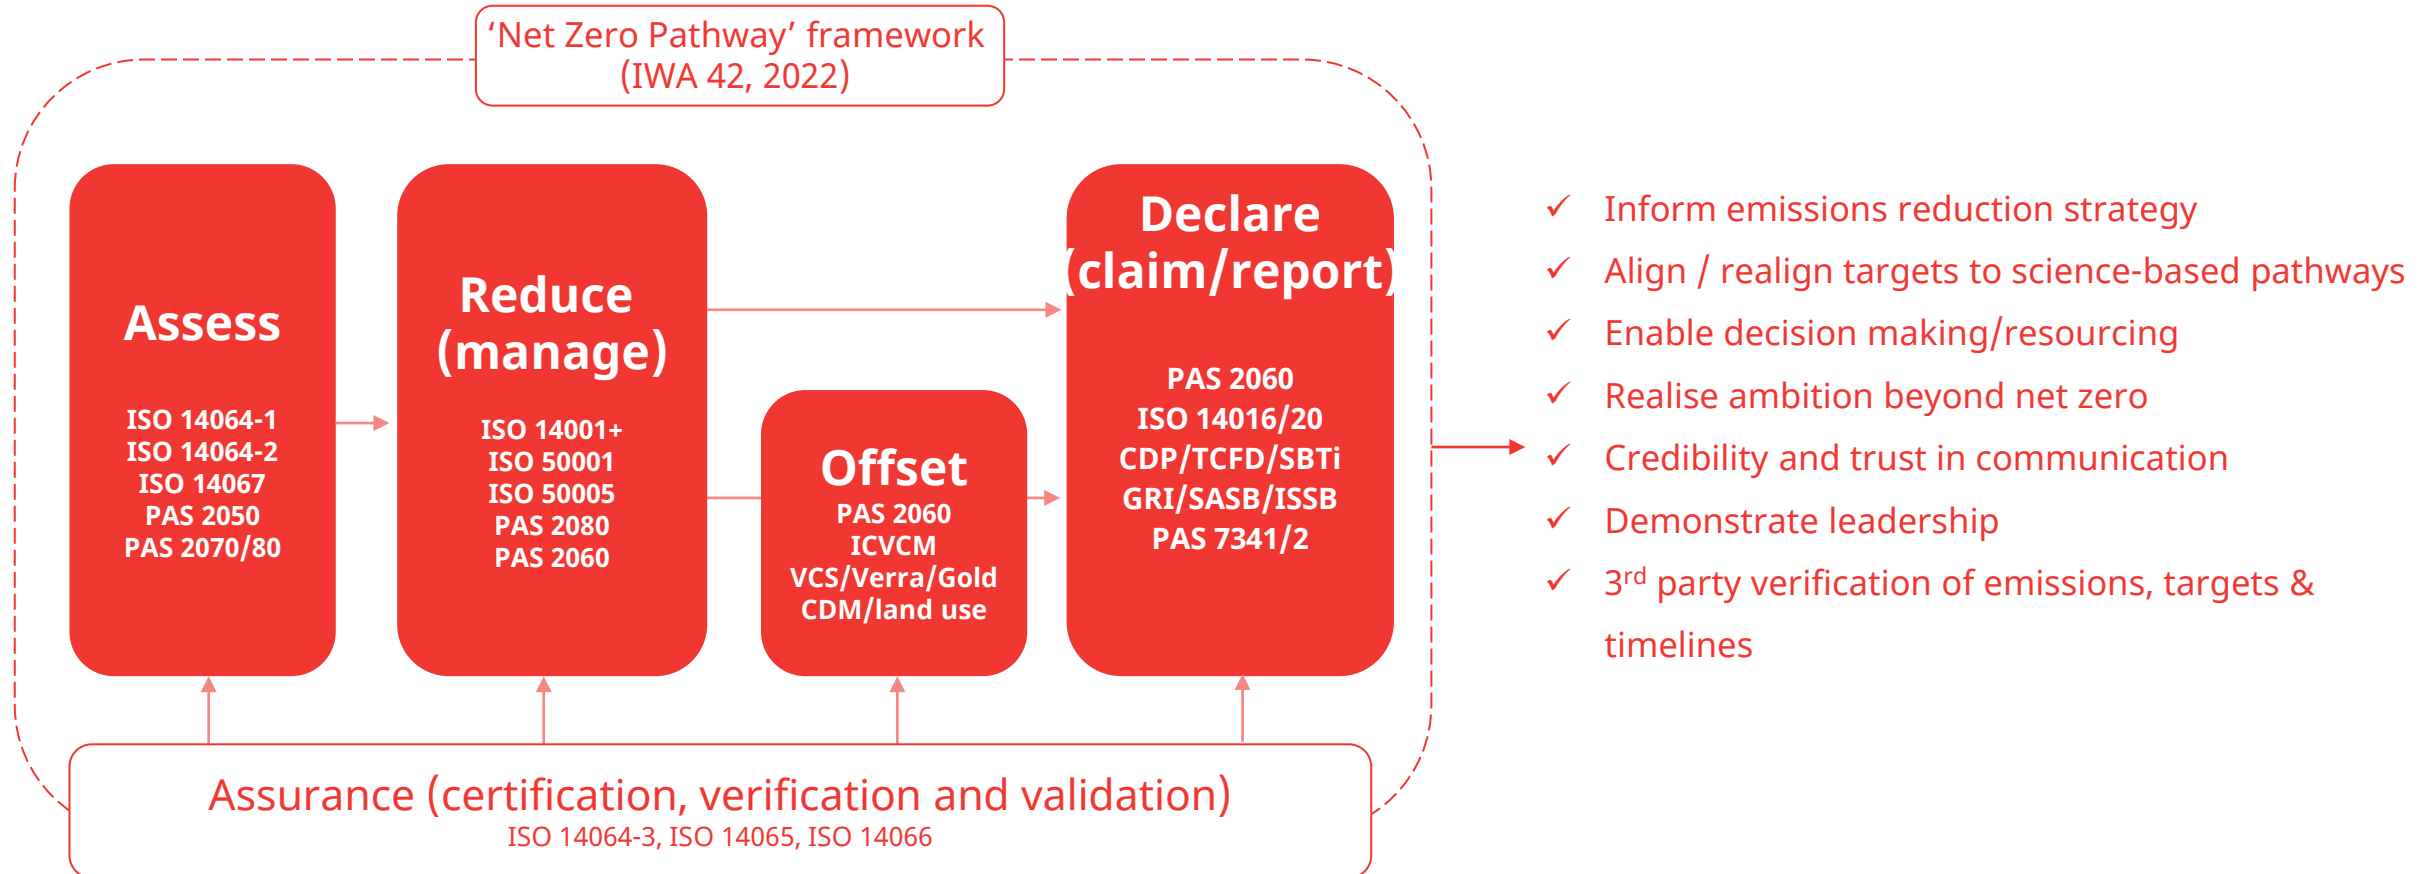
‘Net Zero Pathway’ framework
(IWA 42, 2022)

Assess

ISO 14064-1
ISO 14064-2
ISO 14067
PAS 2050
PAS 2070/80

Reduce
(manage)

ISO 14001+
ISO 50001
ISO 50005
PAS 2080
PAS 2060

Offset
PAS 2060
ICVCM
VCS/Verra/Gold
CDM/land use

Declare
(claim/report)

PAS 2060
ISO 14016/20
CDP/TCFD/SBTi
GRI/SASB/ISSB
PAS 7341/2

Assurance (certification, verification and validation)
ISO 14064-3, ISO 14065, ISO 14066

✓ Inform emissions reduction strategy
✓ Align / realign targets to science-based pathways
✓ Enable decision making/resourcing
✓ Realise ambition beyond net zero
✓ Credibility and trust in communication
✓ Demonstrate leadership
✓ 3$^{rd}$ party verification of emissions, targets & timelines